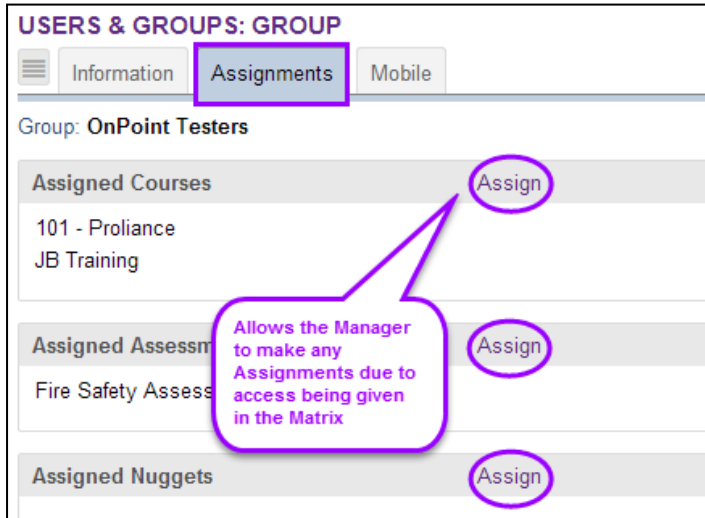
USERS & GROUPS: GROUP

Information | Assignments | Mobile

Group: OnPoint Testers

Assigned Courses

Assign

101 - Proliance

JB Training

Assigned Assessm

Assign

Fire Safety Assess

Allows the Manager to make any Assignments due to access being given in the Matrix

Assigned Nuggets

Assign